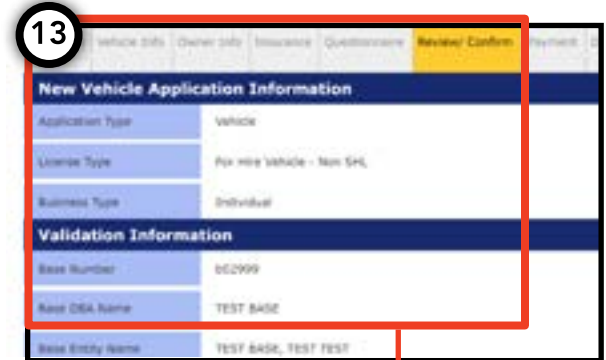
13

Vehicle Info | Owner Info | Insurance | Questionnaire | Review/ Confirm | Payment

New Vehicle Application Information

| | |
|---|---|
| Application Type | Vehicle |
| License Type | For Hire Vehicle - Non SHL |
| Business Type | Individual |

Validation Information

| | |
|---|---|
| Base Number | B02999 |
| Base DBA Name | TEST BASE |
| Base Entity Name | TEST BASE, TEST TEST |